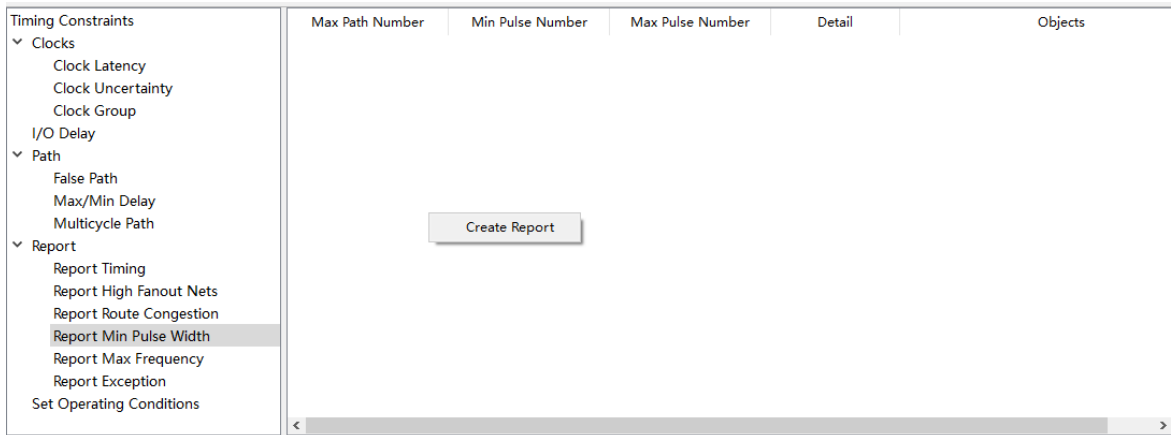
Timing Constraints
Clocks
Clock Latency
Clock Uncertainty
Clock Group
I/O Delay
Path
False Path
Max/Min Delay
Multicycle Path
Report
Report Timing
Report High Fanout Nets
Report Route Congestion
Report Min Pulse Width
Report Max Frequency
Report Exception
Set Operating Conditions

| Max Path Number | Min Pulse Number | Max Pulse Number | Detail | Objects |
|---|---|---|---|---|

Create Report